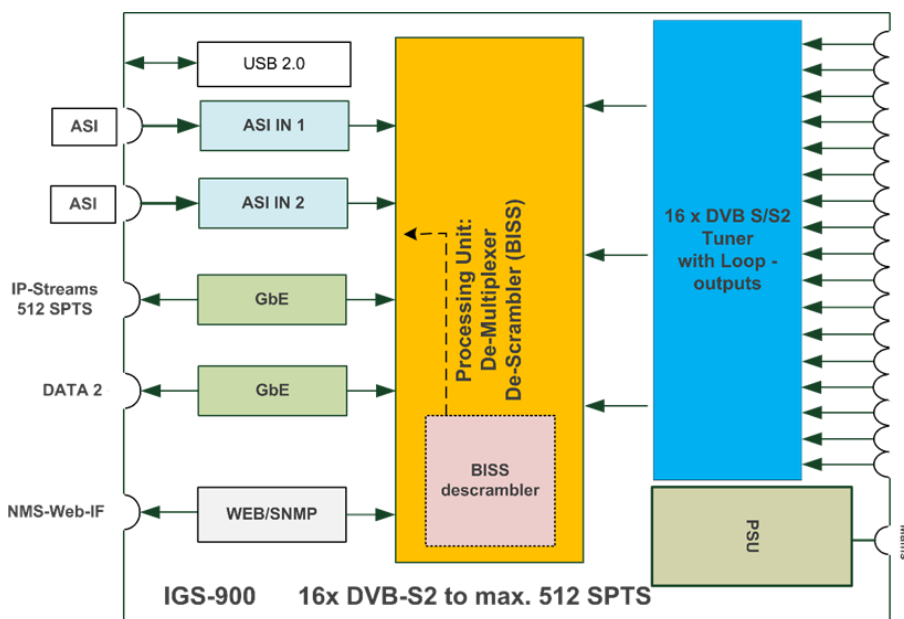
USB 2.0

ASI

ASI IN 1

ASI

ASI IN 2

IP-Streams 512 SPTS

GbE

DATA 2

GbE

NMS-Web-IF

WEB/SNMP

Processing Unit: De-Multiplexer De-Scrambler (BISS)

BISS descrambler

16 x DVB S/S2 Tuner with Loop - outputs

PSU

mains

IGS-900 16x DVB-S2 to max. 512 SPTS